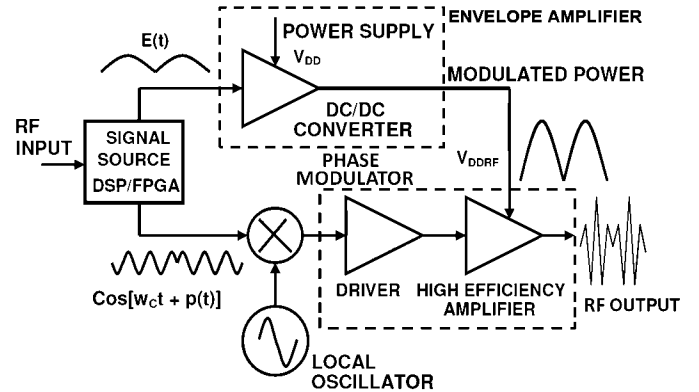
POWER SUPPLY

ENVELOPE AMPLIFIER

E(t)

$V_{DD}$

MODULATED POWER

RF INPUT

SIGNAL SOURCE DSP/FPGA

DC/DC CONVERTER

PHASE MODULATOR

$V_{DDRF}$

$\cos[w_C t + p(t)]$

DRIVER

HIGH EFFICIENCY AMPLIFIER

RF OUTPUT

LOCAL OSCILLATOR